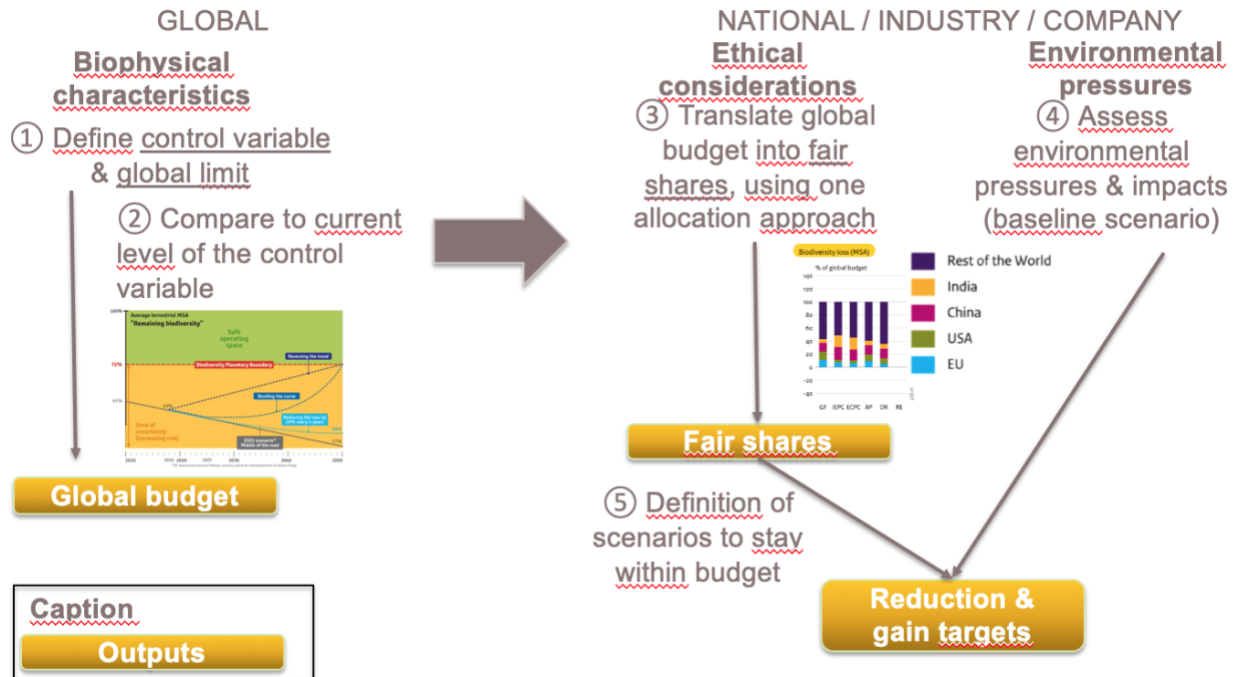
GLOBAL

Biophysical characteristics

① Define control variable & global limit

② Compare to current level of the control variable

Average terrestrial MSA
"Remaining biodiversity"

Safe operating space

72%

Biodiversity Planetary Boundary

Reversing the trend

Bending the curve

65%

Zone of uncertainty (increasing risk)

Returning the loss by 20% every x years

SSP2 scenario* Middle of the road

2010 2020 2030 2040 2050

Global budget

NATIONAL / INDUSTRY / COMPANY

Ethical considerations

③ Translate global budget into fair shares, using one allocation approach

Environmental pressures

④ Assess environmental pressures & impacts (baseline scenario)

Biodiversity loss (MSA)

% of global budget

140
120
100
80
60
40
20
0

GF IEPC ECPC AP DR RE

Rest of the World
India
China
USA
EU

Fair shares

⑤ Definition of scenarios to stay within budget

Reduction & gain targets

Caption

Outputs